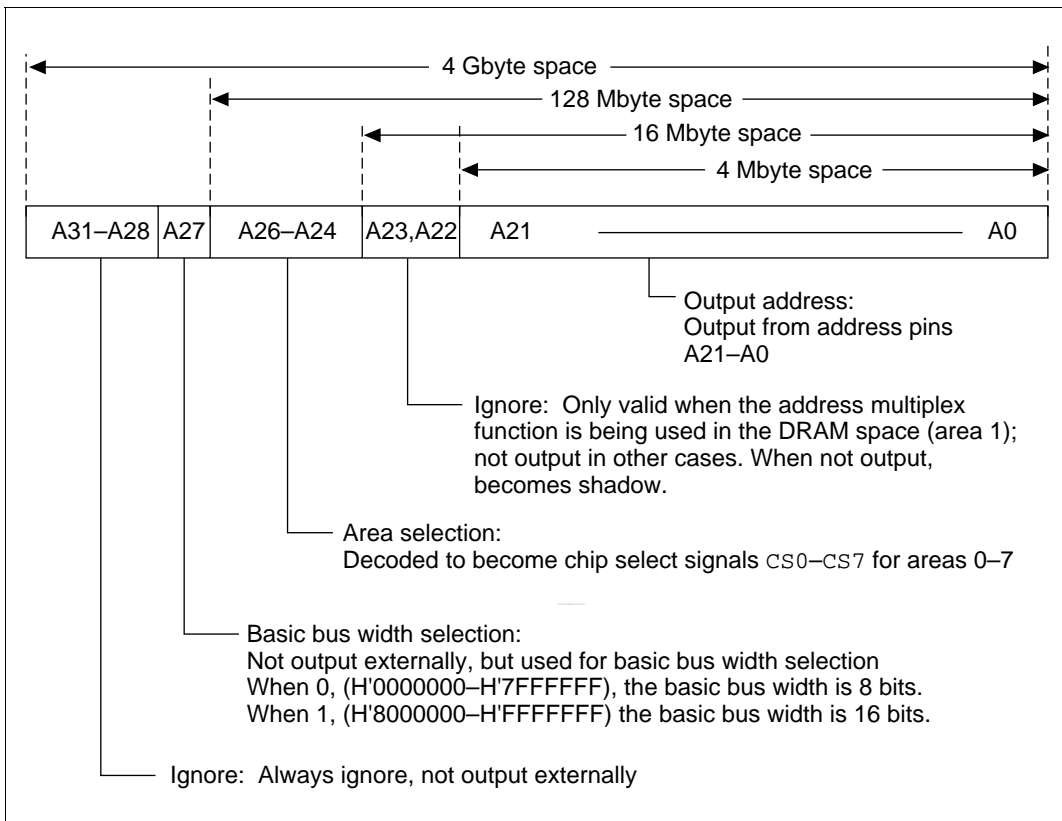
4 Gbyte space

128 Mbyte space

16 Mbyte space

4 Mbyte space

| A31–A28 | A27 | A26–A24 | A23,A22 | A21 | A0 |
|---|---|---|---|---|---|

Output address:
Output from address pins A21–A0

Ignore: Only valid when the address multiplex function is being used in the DRAM space (area 1); not output in other cases. When not output, becomes shadow.

Area selection:
Decoded to become chip select signals CS0–CS7 for areas 0–7

Basic bus width selection:
Not output externally, but used for basic bus width selection
When 0, (H'0000000–H'7FFFFFF), the basic bus width is 8 bits.
When 1, (H'8000000–H'FFFFFFF) the basic bus width is 16 bits.

Ignore: Always ignore, not output externally